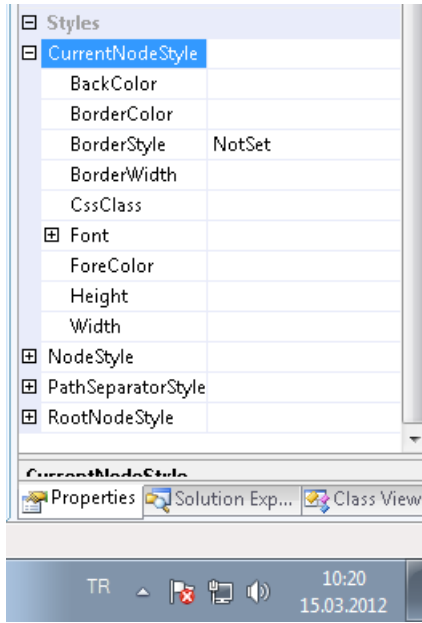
⊟ Styles
⊟ CurrentNodeStyle
BackColor
BorderColor
BorderStyle NotSet
BorderWidth
CssClass
⊞ Font
ForeColor
Height
Width
⊞ NodeStyle
⊞ PathSeparatorStyle
⊞ RootNodeStyle

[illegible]

Properties Solution Exp... Class View

TR 10:20 15.03.2012